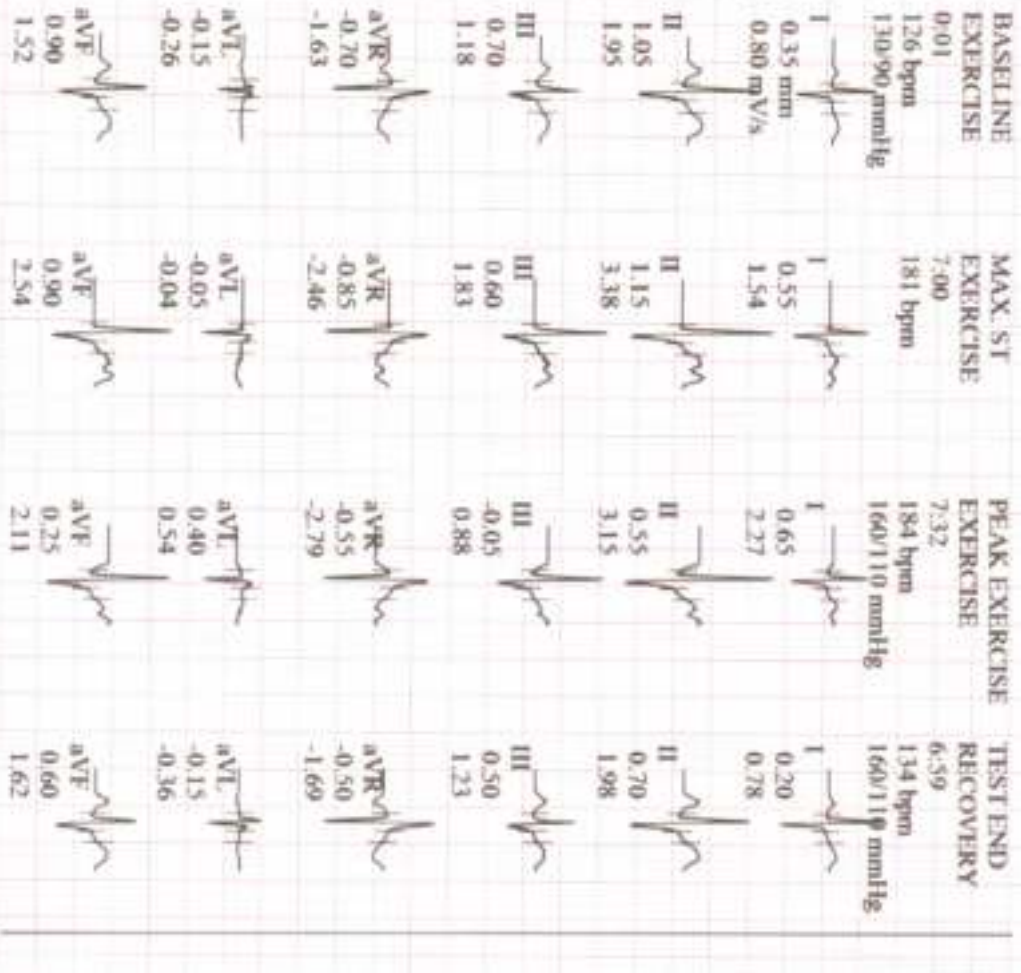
BASELINE
EXERCISE
0:01
126 bpm
130/90 mmHg

I
0.35 mm
0.80 mV/s

II
1.05
1.95

III
0.70
1.18

aVR
-0.70
-1.63

aVL
-0.15
-0.26

aVF
0.90
1.52

MAX. ST
EXERCISE
7:00
181 bpm

I
0.55
1.54

II
1.15
3.38

III
0.60
1.83

aVR
-0.85
-2.46

aVL
-0.05
-0.04

aVF
0.90
2.54

PEAK EXERCISE
EXERCISE
7:32
184 bpm
160/110 mmHg

I
0.65
2.27

II
0.55
3.15

III
-0.05
0.88

aVR
-0.55
-2.79

aVL
0.40
0.54

aVF
0.25
2.11

TEST END
RECOVERY
6:59
134 bpm
160/110 mmHg

I
0.20
0.78

II
0.70
1.98

III
0.50
1.23

aVR
-0.50
-1.69

aVL
-0.15
-0.36

aVF
0.60
1.62